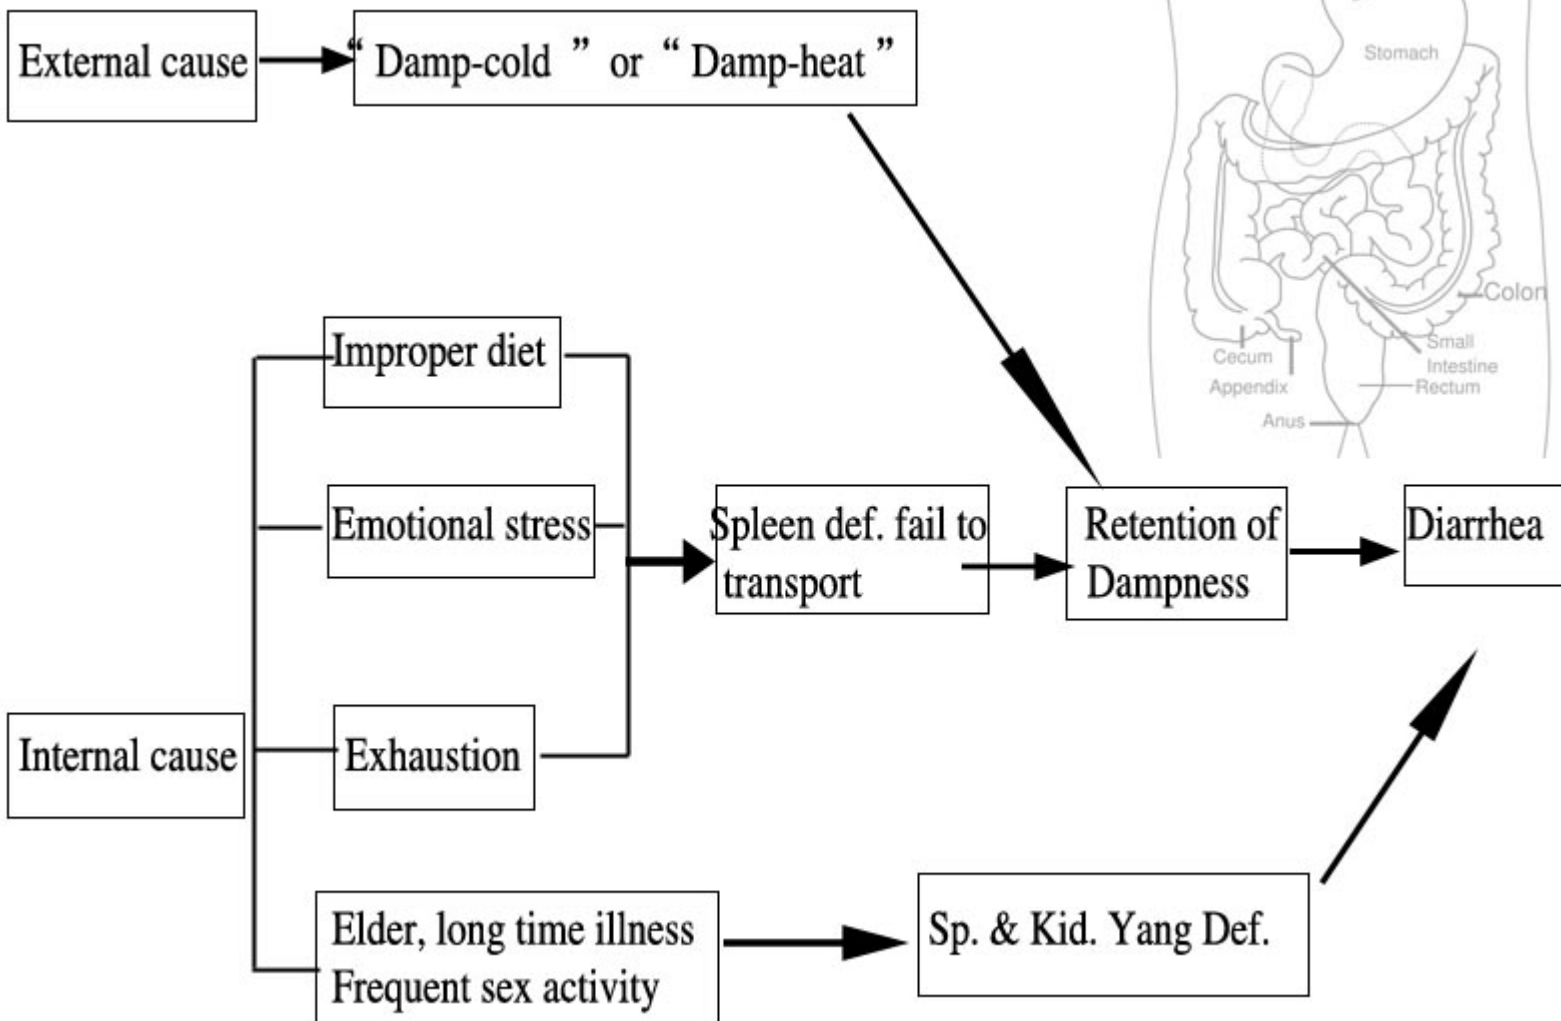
External cause

“ Damp-cold ” or “ Damp-heat ”

Stomach

Colon

Cecum

Small Intestine

Appendix

Rectum

Anus

Improper diet

Emotional stress

Exhaustion

Internal cause

Spleen def. fail to transport

Retention of Dampness

Diarrhea

Elder, long time illness
Frequent sex activity

Sp. & Kid. Yang Def.